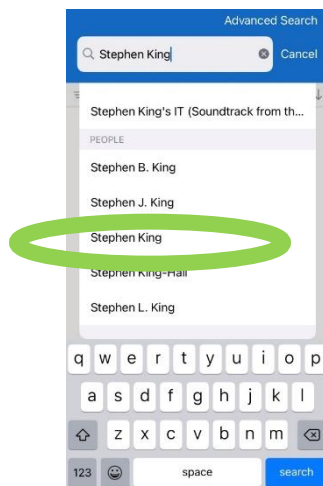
Advanced Search

Stephen King

Cancel

Stephen King's IT (Soundtrack from th...

PEOPLE

Stephen B. King

Stephen J. King

Stephen King

Stephen King-Hall

Stephen L. King

q w e r t y u i o p

a s d f g h j k l

z x c v b n m

123

space

search